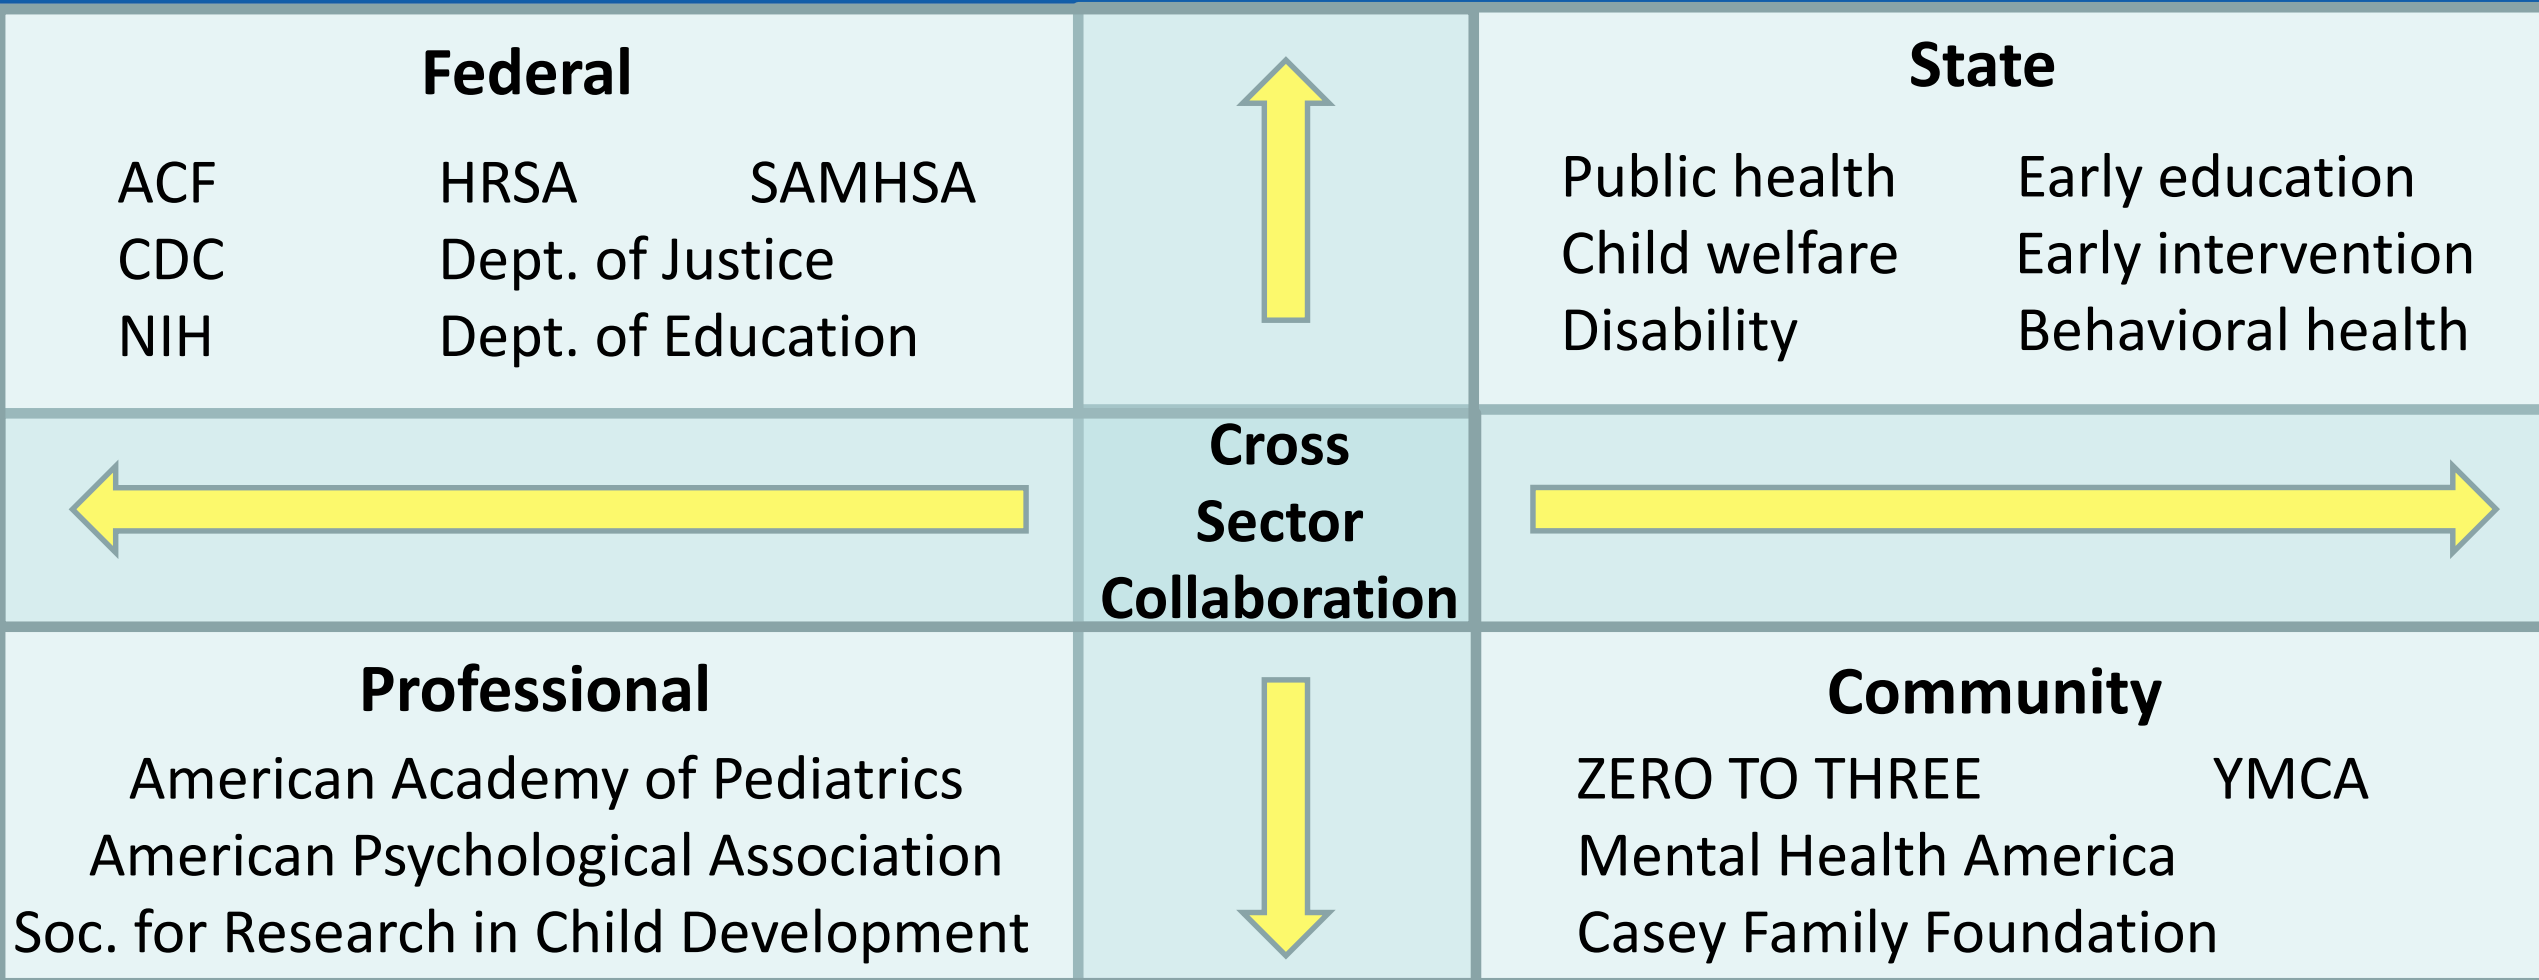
Federal

ACF HRSA SAMHSA
CDC Dept. of Justice
NIH Dept. of Education

State

Public health Early education
Child welfare Early intervention
Disability Behavioral health

Cross Sector Collaboration

Professional

American Academy of Pediatrics
American Psychological Association
Soc. for Research in Child Development

Community

ZERO TO THREE YMCA
Mental Health America
Casey Family Foundation